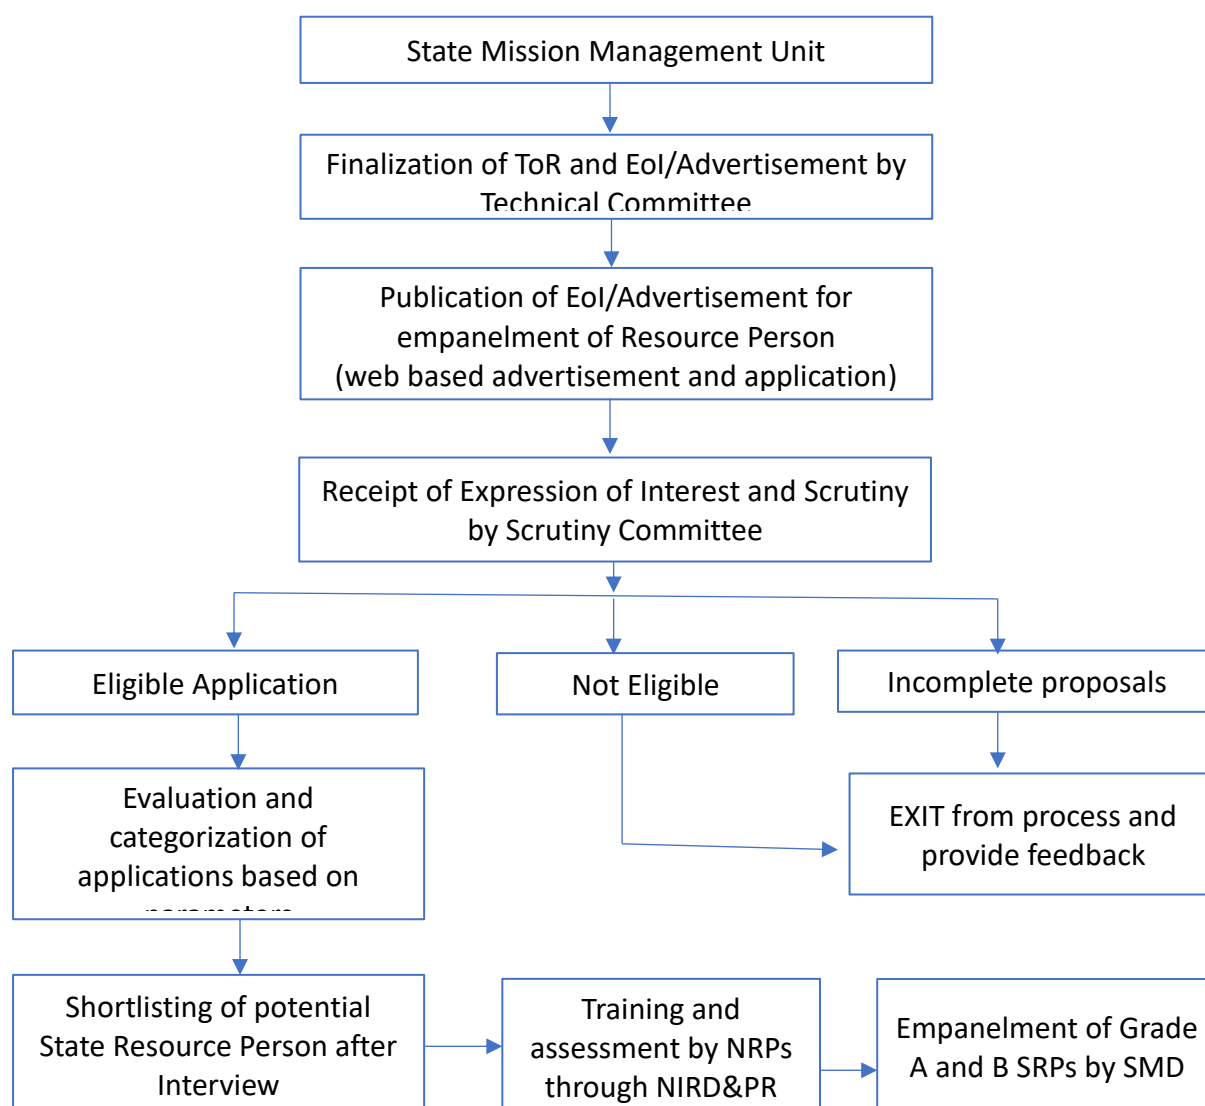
State Mission Management Unit

Finalization of ToR and EoI/Advertisement by Technical Committee

Publication of EoI/Advertisement for empanelment of Resource Person (web based advertisement and application)

Receipt of Expression of Interest and Scrutiny by Scrutiny Committee

Eligible Application

Not Eligible

Incomplete proposals

Evaluation and categorization of applications based on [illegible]

EXIT from process and provide feedback

Shortlisting of potential State Resource Person after Interview

Training and assessment by NRPs through NIRD&PR

Empanelment of Grade A and B SRPs by SMD